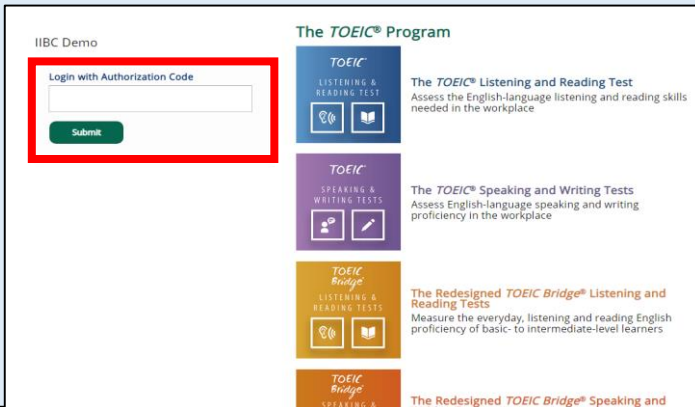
IIBC Demo

Login with Authorization Code

Submit

The TOEIC® Program

TOEIC
LISTENING & READING TEST

The TOEIC® Listening and Reading Test
Assess the English-language listening and reading skills needed in the workplace

TOEIC
SPEAKING & WRITING TESTS

The TOEIC® Speaking and Writing Tests
Assess English-language speaking and writing proficiency in the workplace

TOEIC Bridge
LISTENING & READING TESTS

The Redesigned TOEIC Bridge® Listening and Reading Tests
Measure the everyday, listening and reading English proficiency of basic- to intermediate-level learners

TOEIC Bridge
SPEAKING & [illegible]

The Redesigned TOEIC Bridge® Speaking and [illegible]